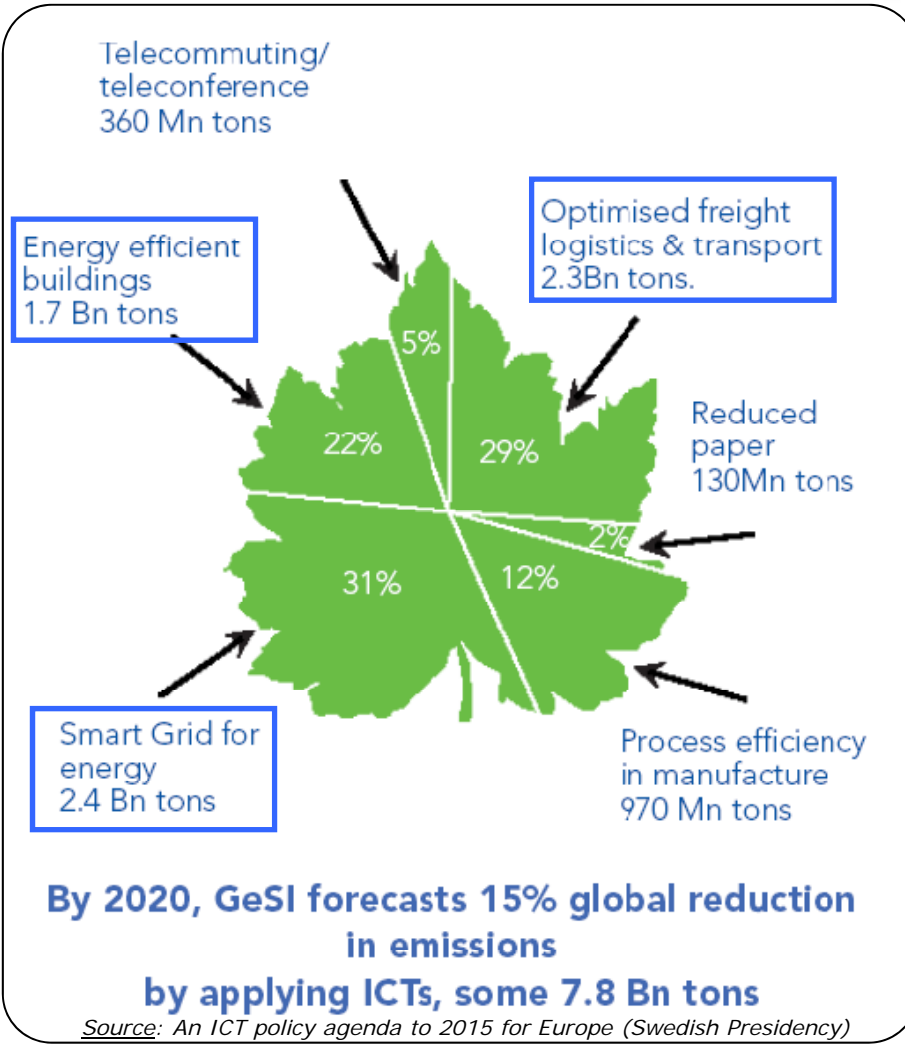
Telecommuting/
teleconference
360 Mn tons

Energy efficient
buildings
1.7 Bn tons

Optimised freight
logistics & transport
2.3Bn tons.

5%

22%

29%

Reduced
paper
130Mn tons

2%

31%

12%

Smart Grid for
energy
2.4 Bn tons

Process efficiency
in manufacture
970 Mn tons

By 2020, GeSI forecasts 15% global reduction in emissions by applying ICTs, some 7.8 Bn tons

Source: An ICT policy agenda to 2015 for Europe (Swedish Presidency)